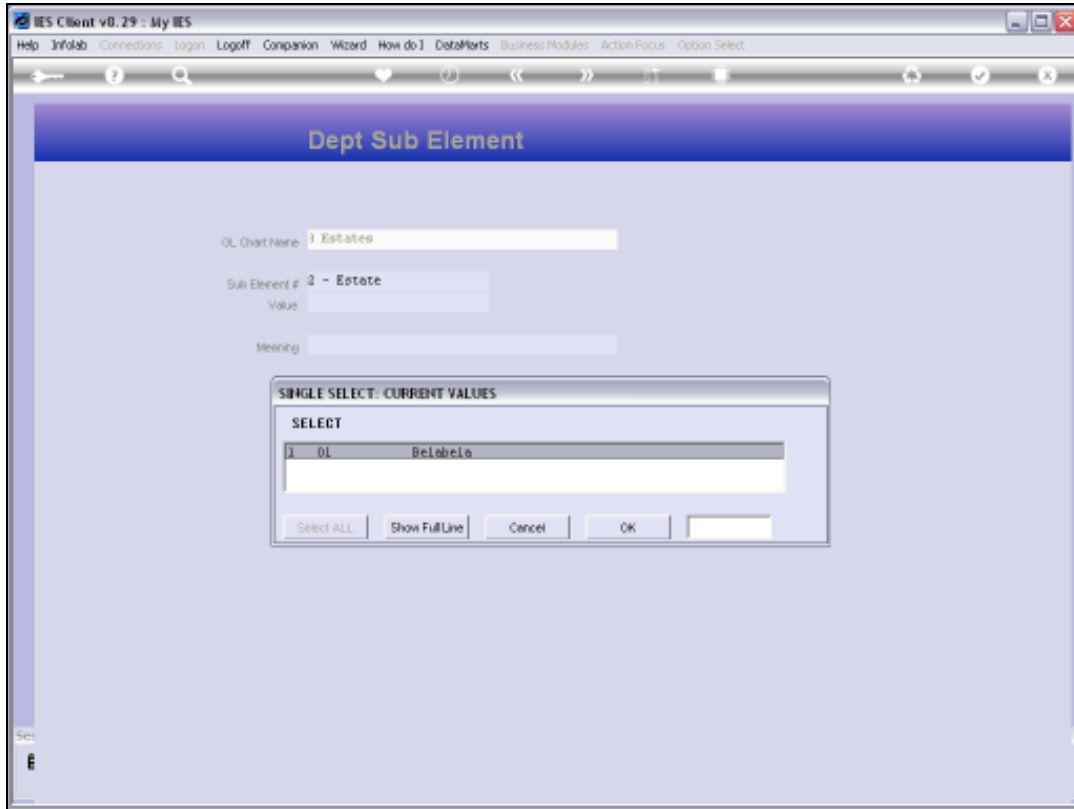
IES Client v8.29 : My IES

Help Infolab Connections Logon Logoff Companion Wizard How do I DataMarts Business Modules Action Focus Option Select

Dept Sub Element

GL Chart Name 3 Estates

Sub Element # 2 - Estate
Value

Meaning

SINGLE SELECT: CURRENT VALUES

SELECT

1 01 Belabela

Select ALL Show Full Line Cancel OK

Se
E